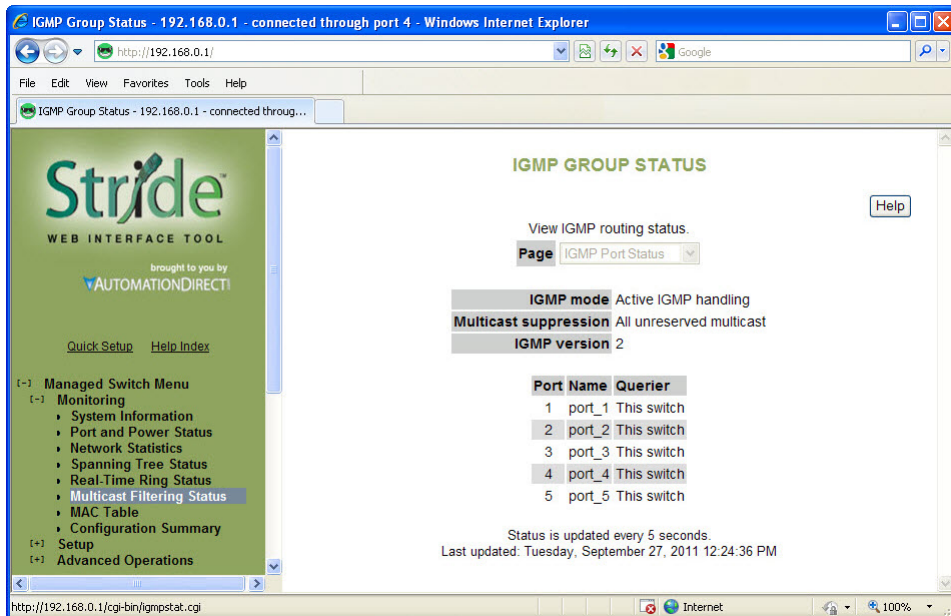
IGMP Group Status - 192.168.0.1 - connected through port 4 - Windows Internet Explorer

http://192.168.0.1/

Google

File Edit View Favorites Tools Help

IGMP Group Status - 192.168.0.1 - connected throug...

Stride™
WEB INTERFACE TOOL
brought to you by
AUTOMATIONDIRECT

Quick Setup Help Index

[-] Managed Switch Menu
[-] Monitoring
System Information
Port and Power Status
Network Statistics
Spanning Tree Status
Real-Time Ring Status
Multicast Filtering Status
MAC Table
Configuration Summary
[+] Setup
[+] Advanced Operations

IGMP GROUP STATUS

Help

View IGMP routing status.

Page IGMP Port Status

| | |
|---|---|
| IGMP mode | Active IGMP handling |
| Multicast suppression | All unreserved multicast |
| IGMP version | 2 |

| Port | Name | Querier |
|---|---|---|
| 1 | port_1 | This switch |
| 2 | port_2 | This switch |
| 3 | port_3 | This switch |
| 4 | port_4 | This switch |
| 5 | port_5 | This switch |

Status is updated every 5 seconds.
Last updated: Tuesday, September 27, 2011 12:24:36 PM

http://192.168.0.1/cgi-bin/igmpstat.cgi

Internet

100%